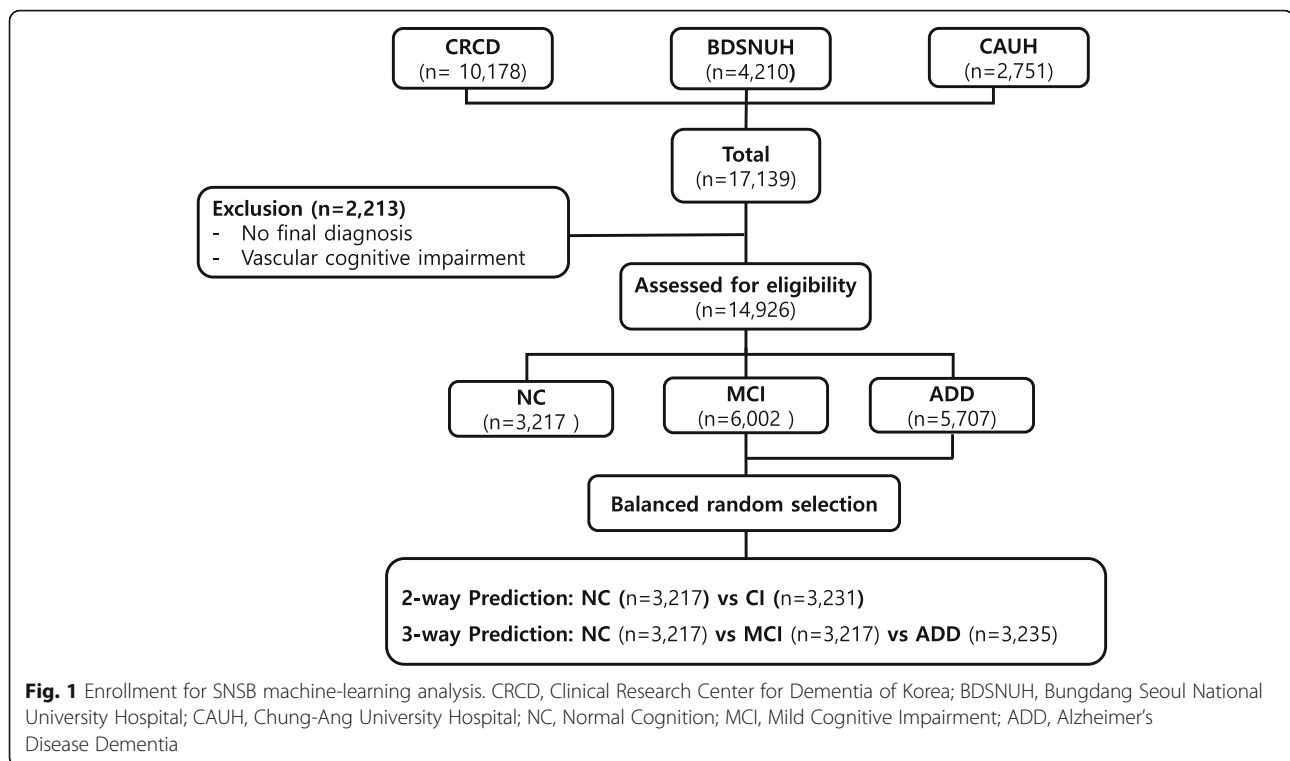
CRCD
(n= 10,178)

BDSNUH
(n=4,210)

CAUH
(n=2,751)

Total
(n=17,139)

Exclusion (n=2,213)
- No final diagnosis
- Vascular cognitive impairment

Assessed for eligibility
(n=14,926)

NC
(n=3,217 )

MCI
(n=6,002 )

ADD
(n=5,707)

Balanced random selection

2-way Prediction: NC (n=3,217) vs CI (n=3,231)
3-way Prediction: NC (n=3,217) vs MCI (n=3,217) vs ADD (n=3,235)

Fig. 1 Enrollment for SNSB machine-learning analysis. CRCD, Clinical Research Center for Dementia of Korea; BDSNUH, Bungdang Seoul National University Hospital; CAUH, Chung-Ang University Hospital; NC, Normal Cognition; MCI, Mild Cognitive Impairment; ADD, Alzheimer's Disease Dementia